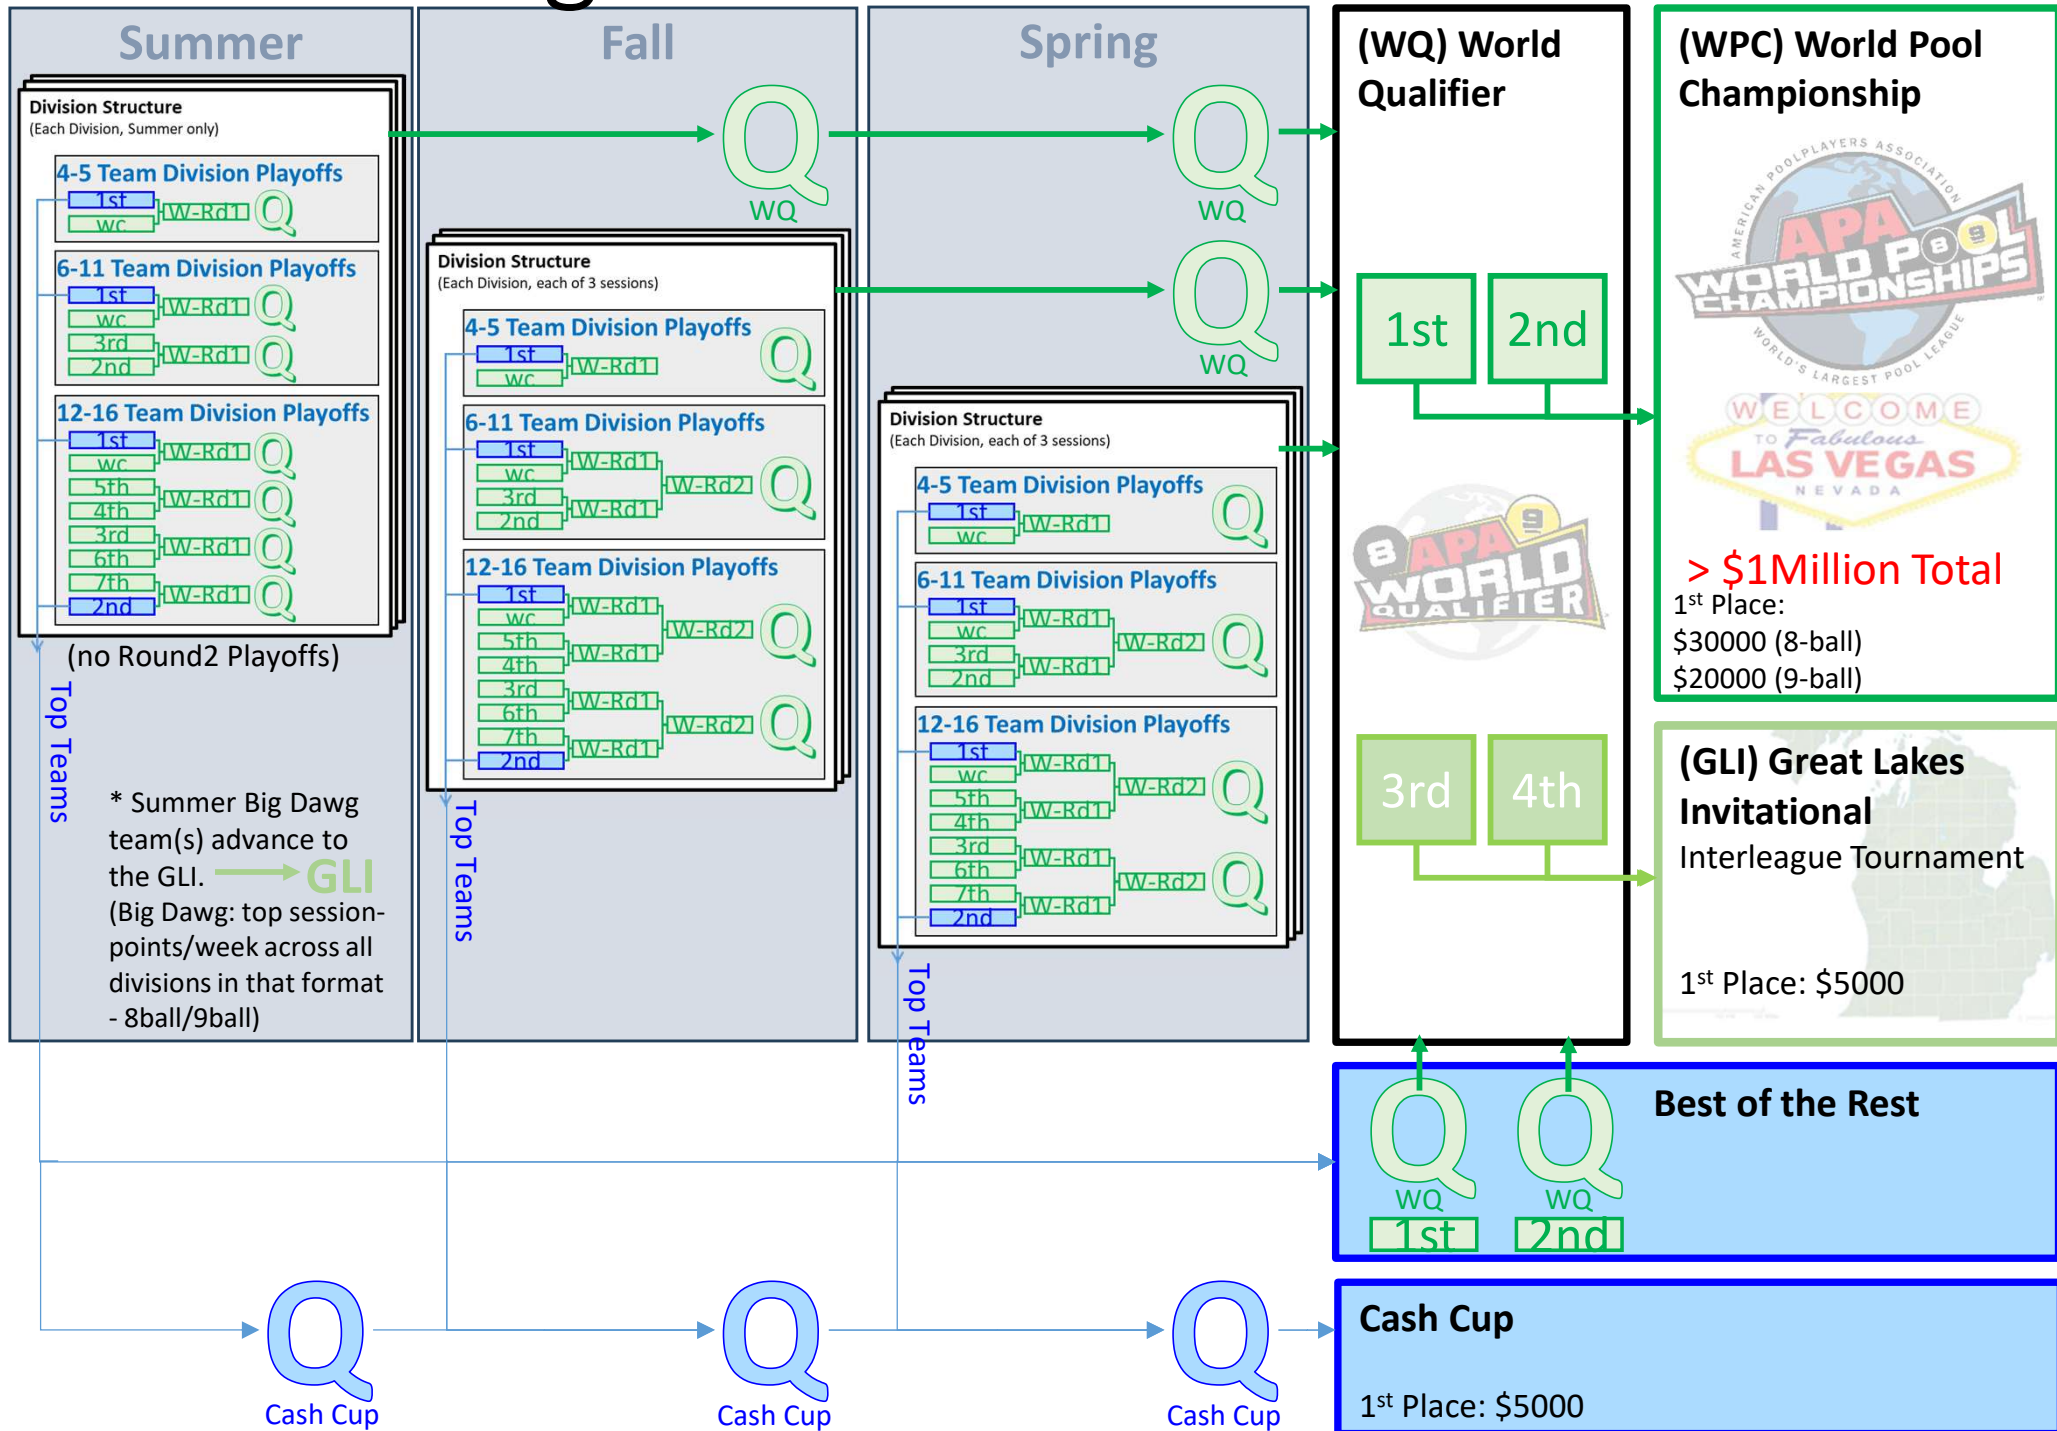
Summer

Division Structure
(Each Division, Summer only)

4-5 Team Division Playoffs
1st
wc
W-Rd1
Q

6-11 Team Division Playoffs
1st
wc
W-Rd1
Q
3rd
2nd
W-Rd1
Q

12-16 Team Division Playoffs
1st
wc
W-Rd1
Q
5th
4th
W-Rd1
Q
3rd
6th
W-Rd1
Q
7th
2nd
W-Rd1
Q

(no Round2 Playoffs)

Top Teams

* Summer Big Dawg team(s) advance to the GLI. GLI
(Big Dawg: top session-points/week across all divisions in that format - 8ball/9ball)

Fall

Q
WQ

Division Structure
(Each Division, each of 3 sessions)

4-5 Team Division Playoffs
1st
wc
W-Rd1
Q

6-11 Team Division Playoffs
1st
wc
W-Rd1
3rd
2nd
W-Rd1
W-Rd2
Q

12-16 Team Division Playoffs
1st
wc
W-Rd1
5th
4th
W-Rd1
W-Rd2
Q
3rd
6th
W-Rd1
7th
2nd
W-Rd1
W-Rd2
Q

Top Teams

Spring

Q
WQ

Q
WQ

Division Structure
(Each Division, each of 3 sessions)

4-5 Team Division Playoffs
1st
wc
W-Rd1
Q

6-11 Team Division Playoffs
1st
wc
W-Rd1
3rd
2nd
W-Rd1
W-Rd2
Q

12-16 Team Division Playoffs
1st
wc
W-Rd1
5th
4th
W-Rd1
W-Rd2
Q
3rd
6th
W-Rd1
7th
2nd
W-Rd1
W-Rd2
Q

Top Teams

(WQ) World Qualifier

1st
2nd

8 APA 9 WORLD QUALIFIER

3rd
4th

(WPC) World Pool Championship

AMERICAN POOLPLAYERS ASSOCIATION
APA WORLD POOL 8 9 CHAMPIONSHIPS
WORLD'S LARGEST POOL LEAGUE

WELCOME TO Fabulous LAS VEGAS NEVADA

> $1Million Total
1$^{st}$ Place:
$30000 (8-ball)
$20000 (9-ball)

(GLI) Great Lakes Invitational
Interleague Tournament

1$^{st}$ Place: $5000

Q
WQ
1st
Q
WQ
2nd
Best of the Rest

Q
Cash Cup
Q
Cash Cup
Q
Cash Cup

Cash Cup

1$^{st}$ Place: $5000